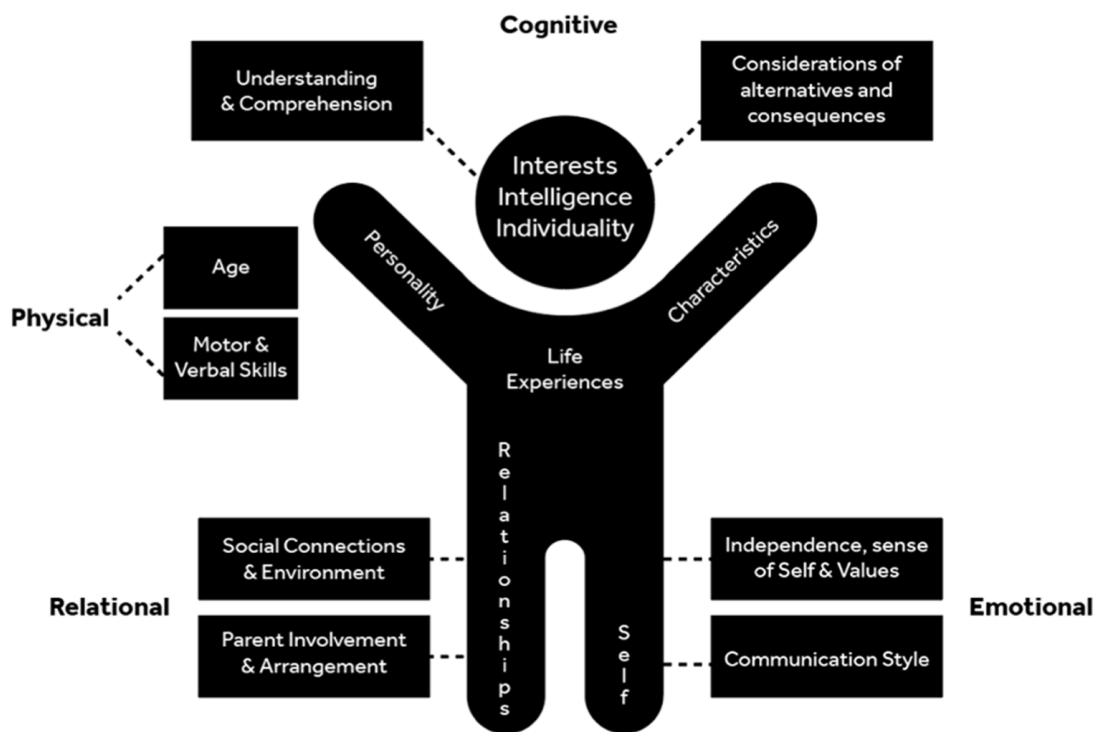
Cognitive

Understanding & Comprehension

Considerations of alternatives and consequences

Interests
Intelligence
Individuality

Personality

Characteristics

Physical

Age

Motor & Verbal Skills

Life Experiences

Relationships

Self

Social Connections & Environment

Independence, sense of Self & Values

Relational

Emotional

Parent Involvement & Arrangement

Communication Style